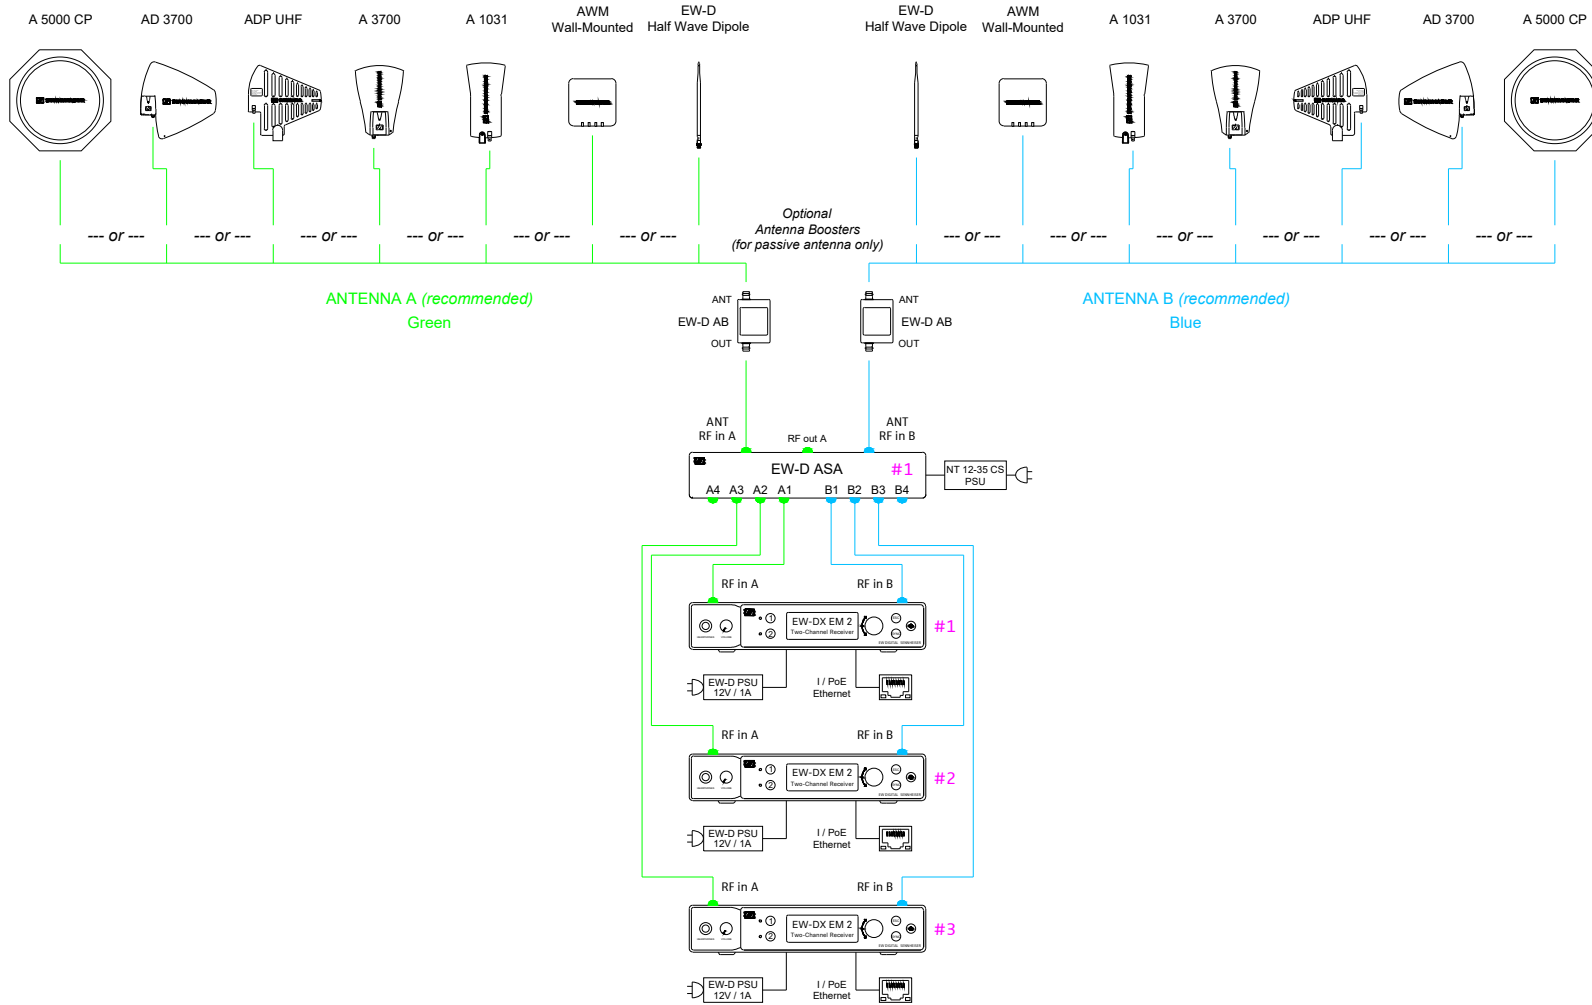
A 5000 CP AD 3700 ADP UHF A 3700 A 1031 AWM Wall-Mounted EW-D Half Wave Dipole

EW-D Half Wave Dipole AWM Wall-Mounted A 1031 A 3700 ADP UHF AD 3700 A 5000 CP

--- or --- --- or --- --- or --- --- or --- --- or --- --- or ---

Optional
Antenna Boosters
(for passive antenna only)

--- or --- --- or --- --- or --- --- or --- --- or --- --- or ---

ANTENNA A (recommended)
Green

ANT
EW-D AB
OUT

ANT
EW-D AB
OUT

ANTENNA B (recommended)
Blue

ANT
RF in A

RF out A

ANT
RF in B

EW-D ASA #1
A4 A3 A2 A1 B1 B2 B3 B4

NT 12-35 CS PSU

RF in A RF in B
EW-DX EM 2
Two-Channel Receiver
#1
EW-D PSU
12V / 1A
I / PoE
Ethernet

RF in A RF in B
EW-DX EM 2
Two-Channel Receiver
#2
EW-D PSU
12V / 1A
I / PoE
Ethernet

RF in A RF in B
EW-DX EM 2
Two-Channel Receiver
#3
EW-D PSU
12V / 1A
I / PoE
Ethernet